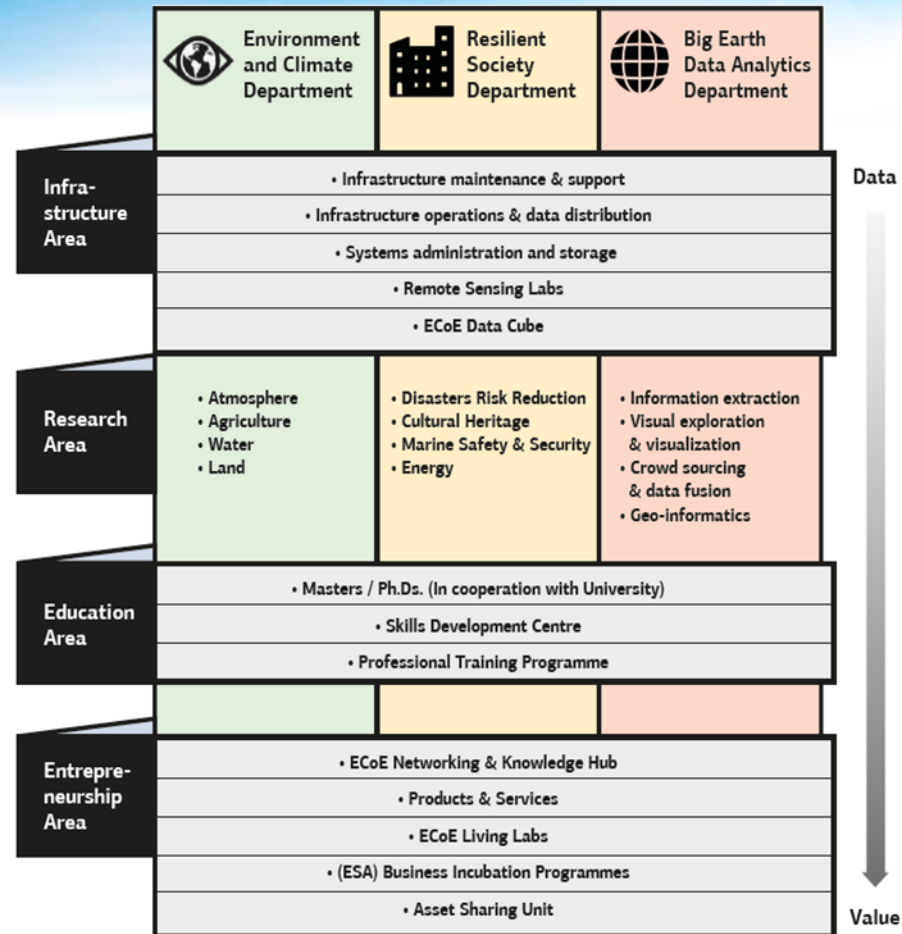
Environment and Climate Department

Resilient Society Department

Big Earth Data Analytics Department

Infrastructure Area

• Infrastructure maintenance & support

• Infrastructure operations & data distribution

• Systems administration and storage

• Remote Sensing Labs

• ECoE Data Cube

Data

Research Area

• Atmosphere
• Agriculture
• Water
• Land

• Disasters Risk Reduction
• Cultural Heritage
• Marine Safety & Security
• Energy

• Information extraction
• Visual exploration & visualization
• Crowd sourcing & data fusion
• Geo-informatics

Education Area

• Masters / Ph.Ds. (In cooperation with University)

• Skills Development Centre

• Professional Training Programme

Entrepreneurship Area

• ECoE Networking & Knowledge Hub

• Products & Services

• ECoE Living Labs

• (ESA) Business Incubation Programmes

• Asset Sharing Unit

Value